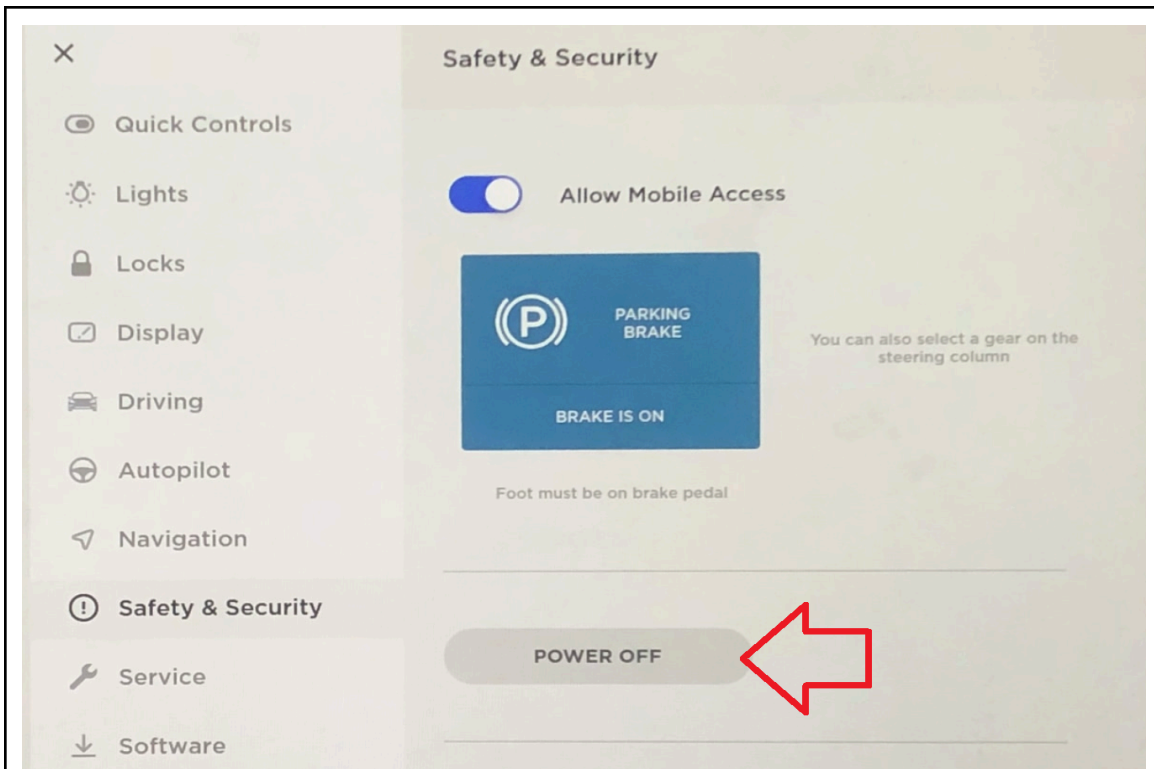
×

Quick Controls

Lights

Locks

Display

Driving

Autopilot

Navigation

Safety & Security

Service

Software

Safety & Security

Allow Mobile Access

PARKING BRAKE

BRAKE IS ON

You can also select a gear on the steering column

Foot must be on brake pedal

POWER OFF